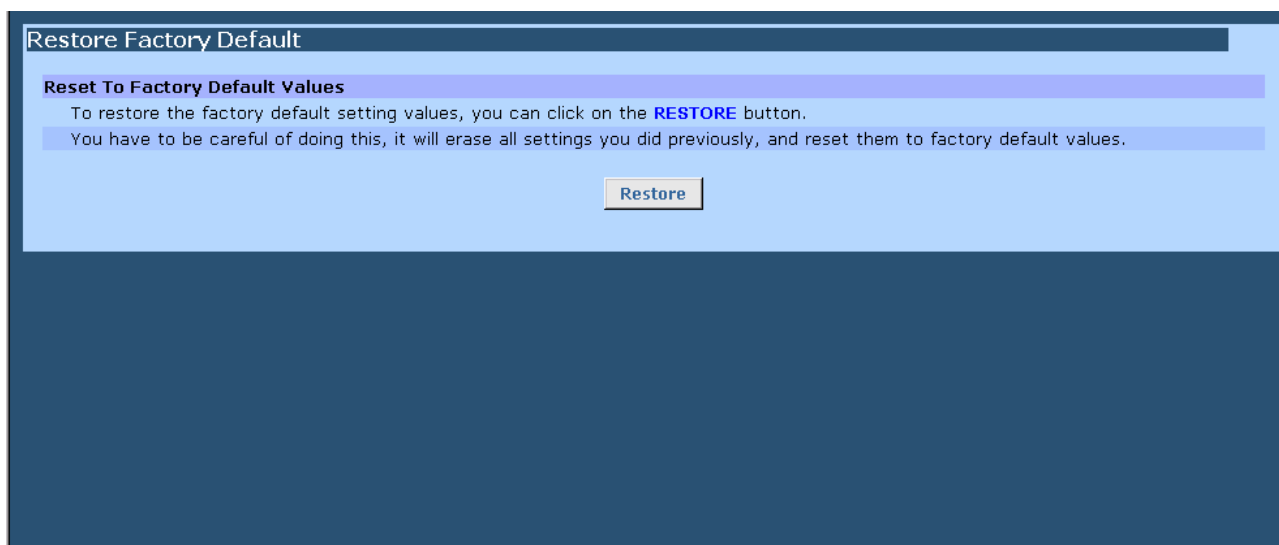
Restore Factory Default

Reset To Factory Default Values

To restore the factory default setting values, you can click on the RESTORE button.

You have to be careful of doing this, it will erase all settings you did previously, and reset them to factory default values.

Restore